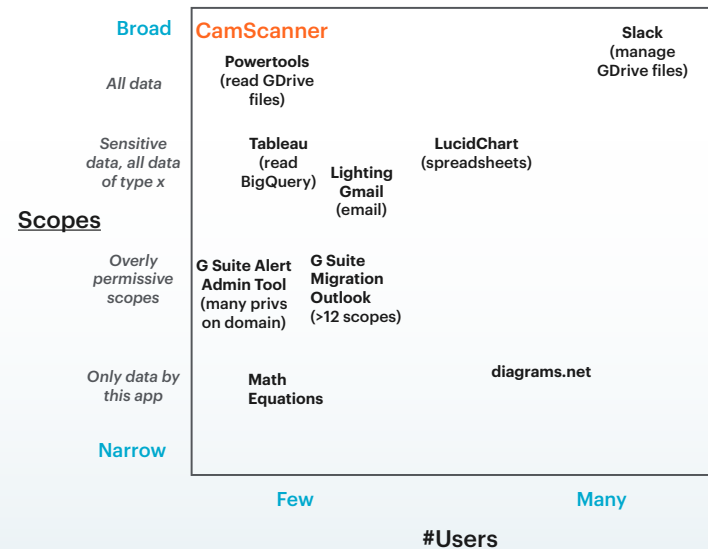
Broad
All data
Sensitive data, all data of type x
Scopes
Overly permissive scopes
Only data by this app
Narrow

CamScanner

Powertools (read GDrive files)

Slack (manage GDrive files)

Tableau (read BigQuery)

Lighting Gmail (email)

LucidChart (spreadsheets)

G Suite Alert Admin Tool (many privs on domain)

G Suite Migration Outlook (>12 scopes)

Math Equations

diagrams.net

Few
Many
#Users